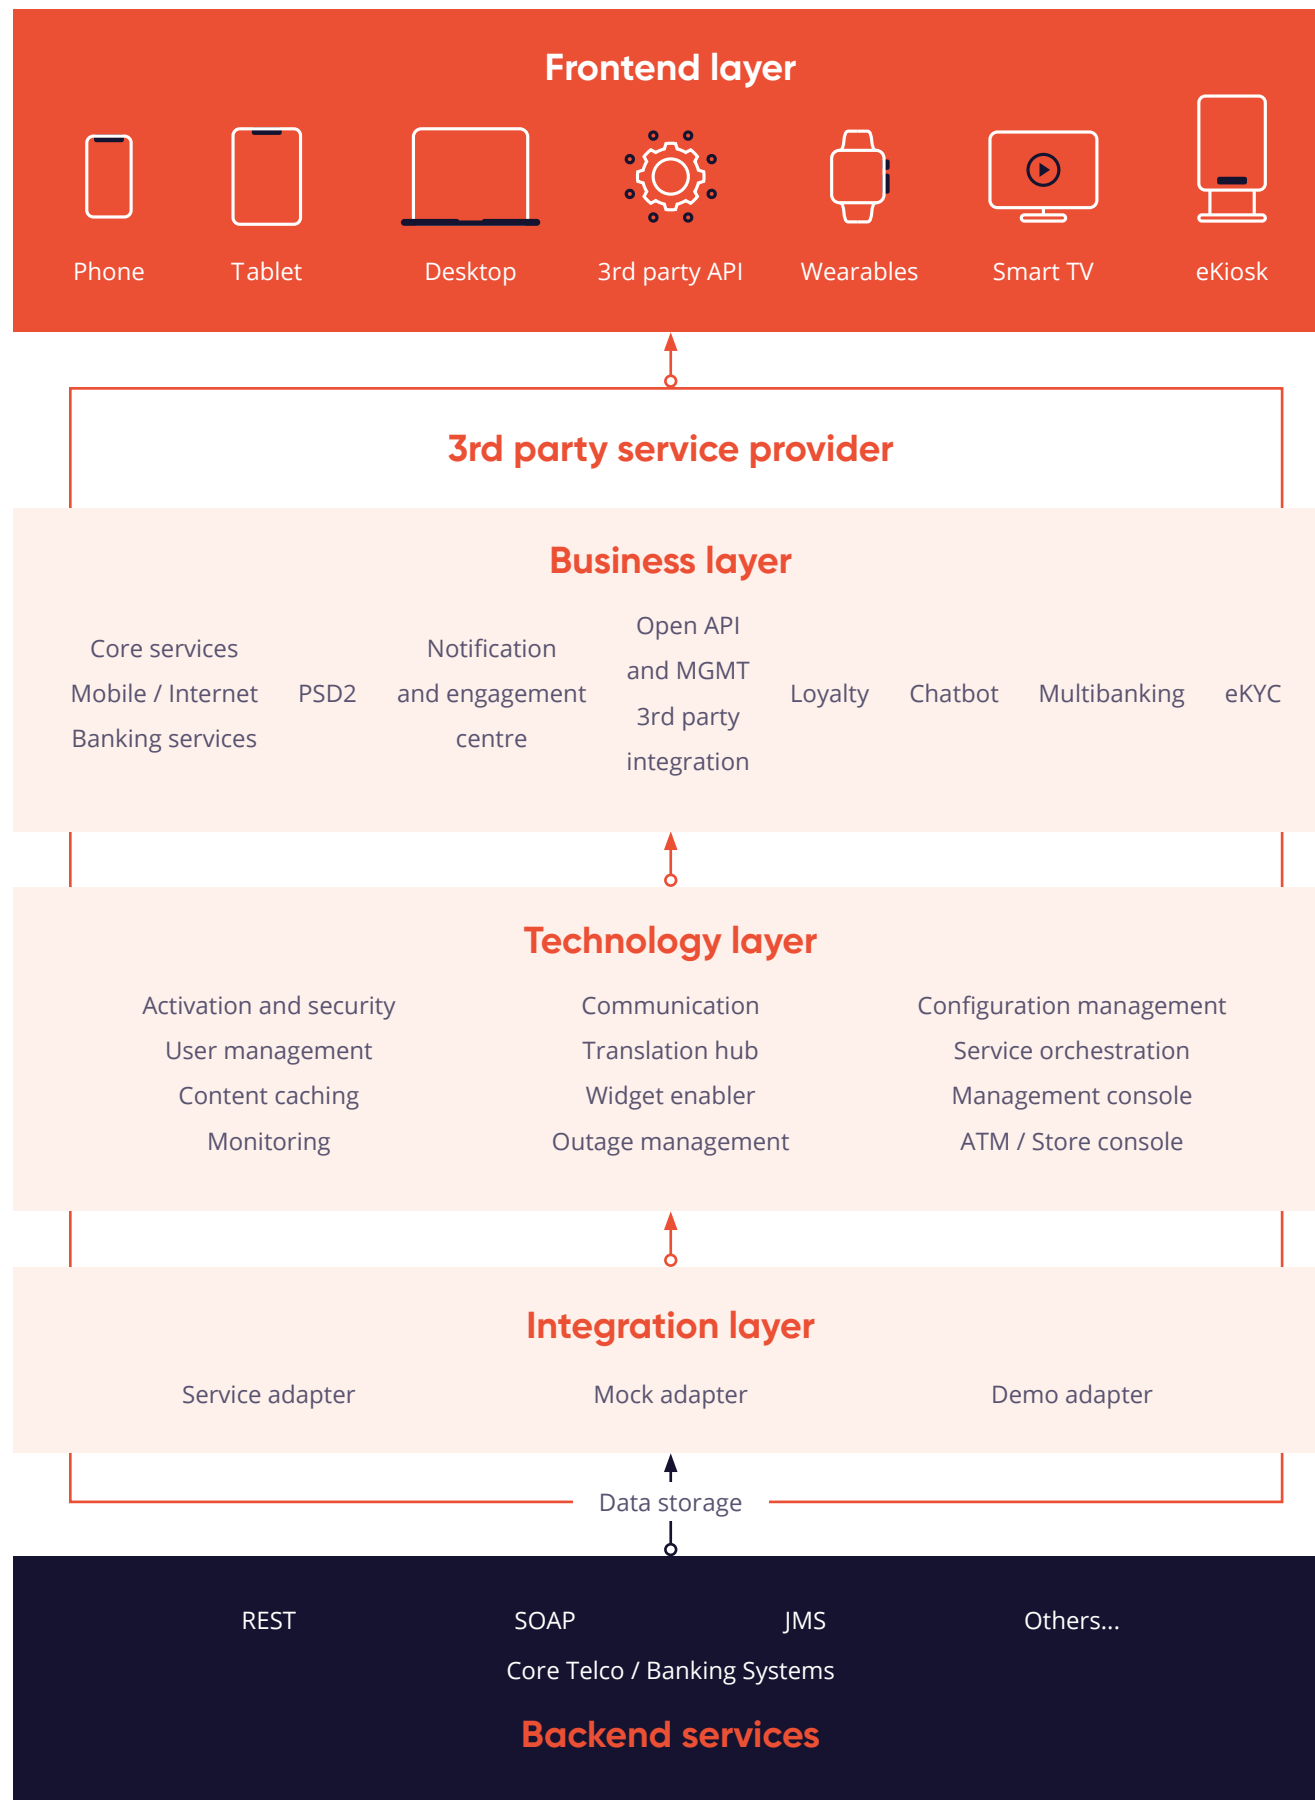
Frontend layer

Phone Tablet Desktop 3rd party API Wearables Smart TV eKiosk

3rd party service provider

Business layer

Core services Mobile / Internet Banking services

PSD2

Notification and engagement centre

Open API and MGMT 3rd party integration

Loyalty

Chatbot

Multibanking

eKYC

Technology layer

Activation and security
User management
Content caching
Monitoring

Communication
Translation hub
Widget enabler
Outage management

Configuration management
Service orchestration
Management console
ATM / Store console

Integration layer

Service adapter Mock adapter Demo adapter

Data storage

REST SOAP JMS Others...

Core Telco / Banking Systems

Backend services